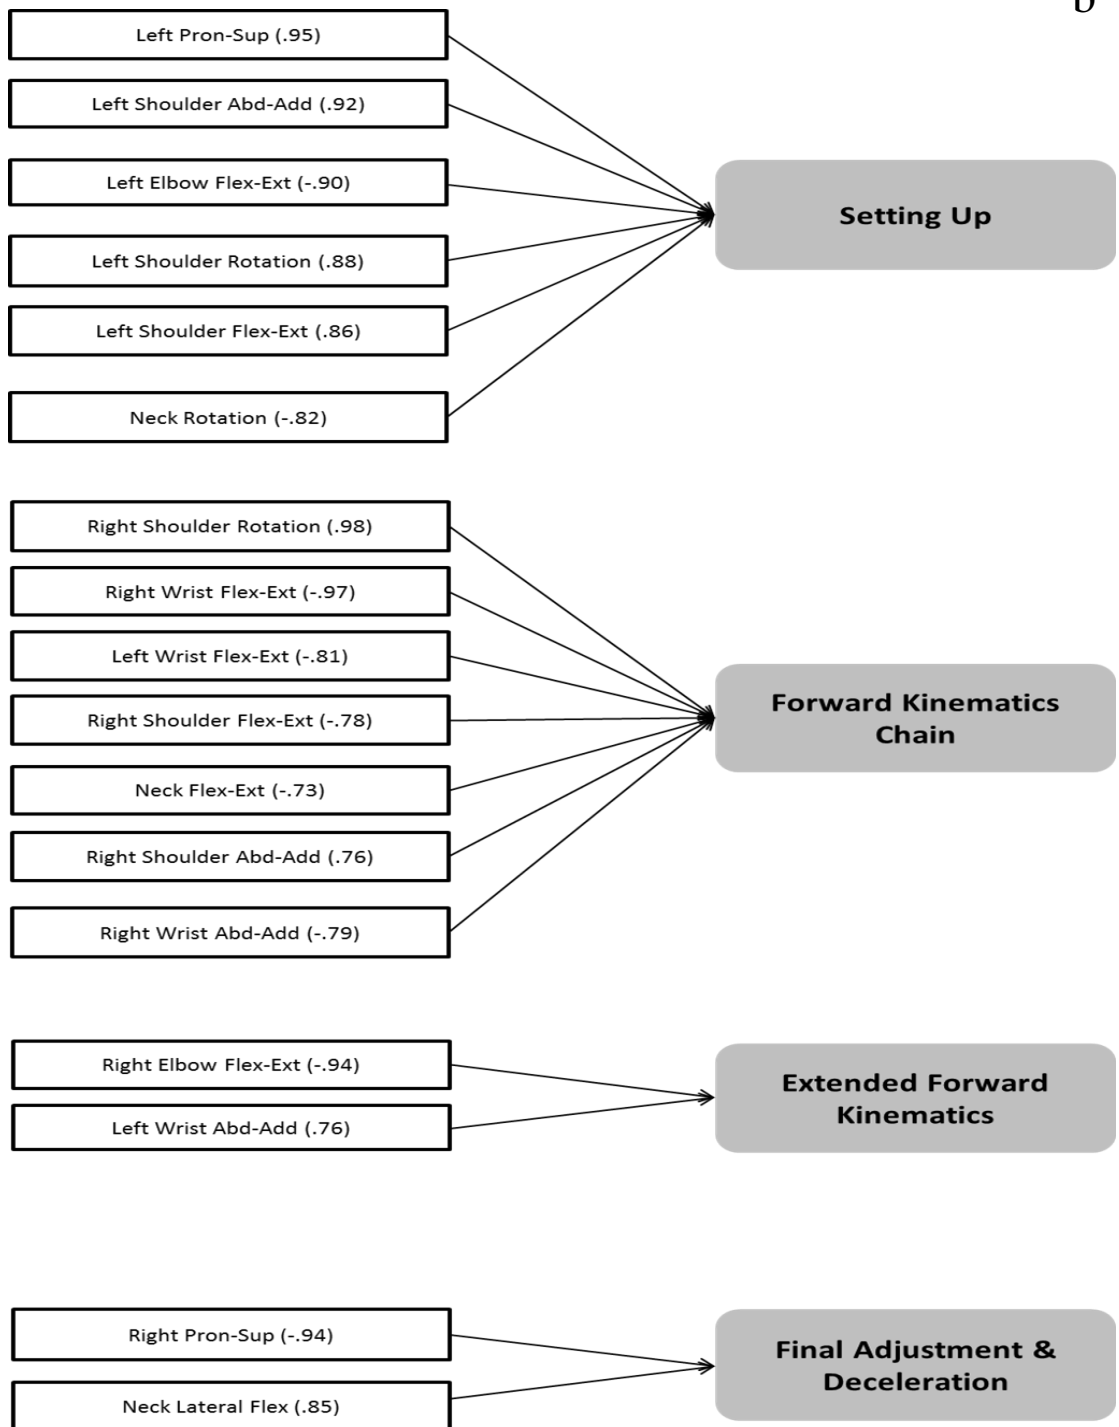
b

Left Pron-Sup (.95)

Left Shoulder Abd-Add (.92)

Left Elbow Flex-Ext (-.90)

Left Shoulder Rotation (.88)

Left Shoulder Flex-Ext (.86)

Neck Rotation (-.82)

Setting Up

Right Shoulder Rotation (.98)

Right Wrist Flex-Ext (-.97)

Left Wrist Flex-Ext (-.81)

Right Shoulder Flex-Ext (-.78)

Neck Flex-Ext (-.73)

Right Shoulder Abd-Add (.76)

Right Wrist Abd-Add (-.79)

Forward Kinematics Chain

Right Elbow Flex-Ext (-.94)

Left Wrist Abd-Add (.76)

Extended Forward Kinematics

Right Pron-Sup (-.94)

Neck Lateral Flex (.85)

Final Adjustment & Deceleration